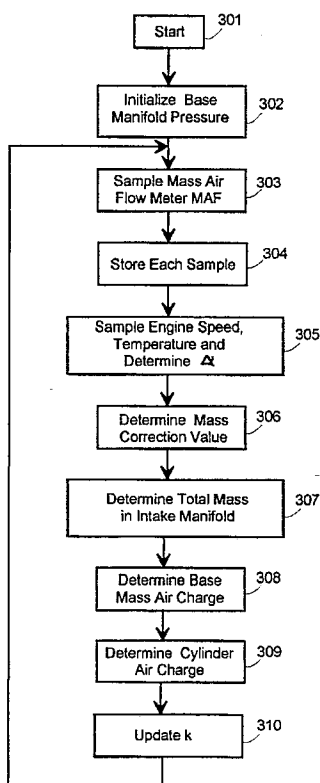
Start
301

Initialize Base Manifold Pressure
302

Sample Mass Air Flow Meter MAF
303

Store Each Sample
304

Sample Engine Speed, Temperature and Determine $\alpha$
305

Determine Mass Correction Value
306

Determine Total Mass in Intake Manifold
307

Determine Base Mass Air Charge
308

Determine Cylinder Air Charge
309

Update k
310